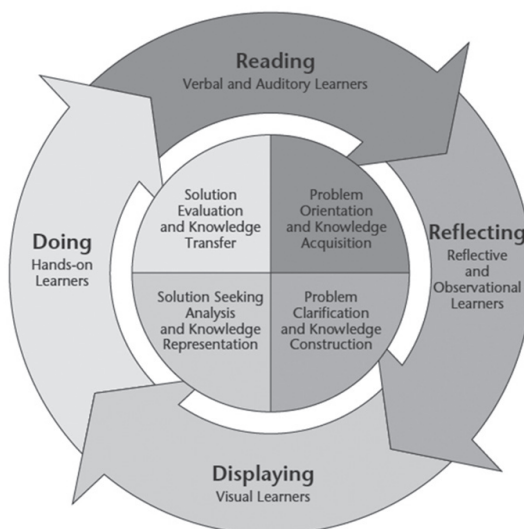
Reading
Verbal and Auditory Learners

Reflecting
Reflective and Observational Learners

Displaying
Visual Learners

Doing
Hands-on Learners

Solution Evaluation and Knowledge Transfer

Problem Orientation and Knowledge Acquisition

Solution Seeking Analysis and Knowledge Representation

Problem Clarification and Knowledge Construction